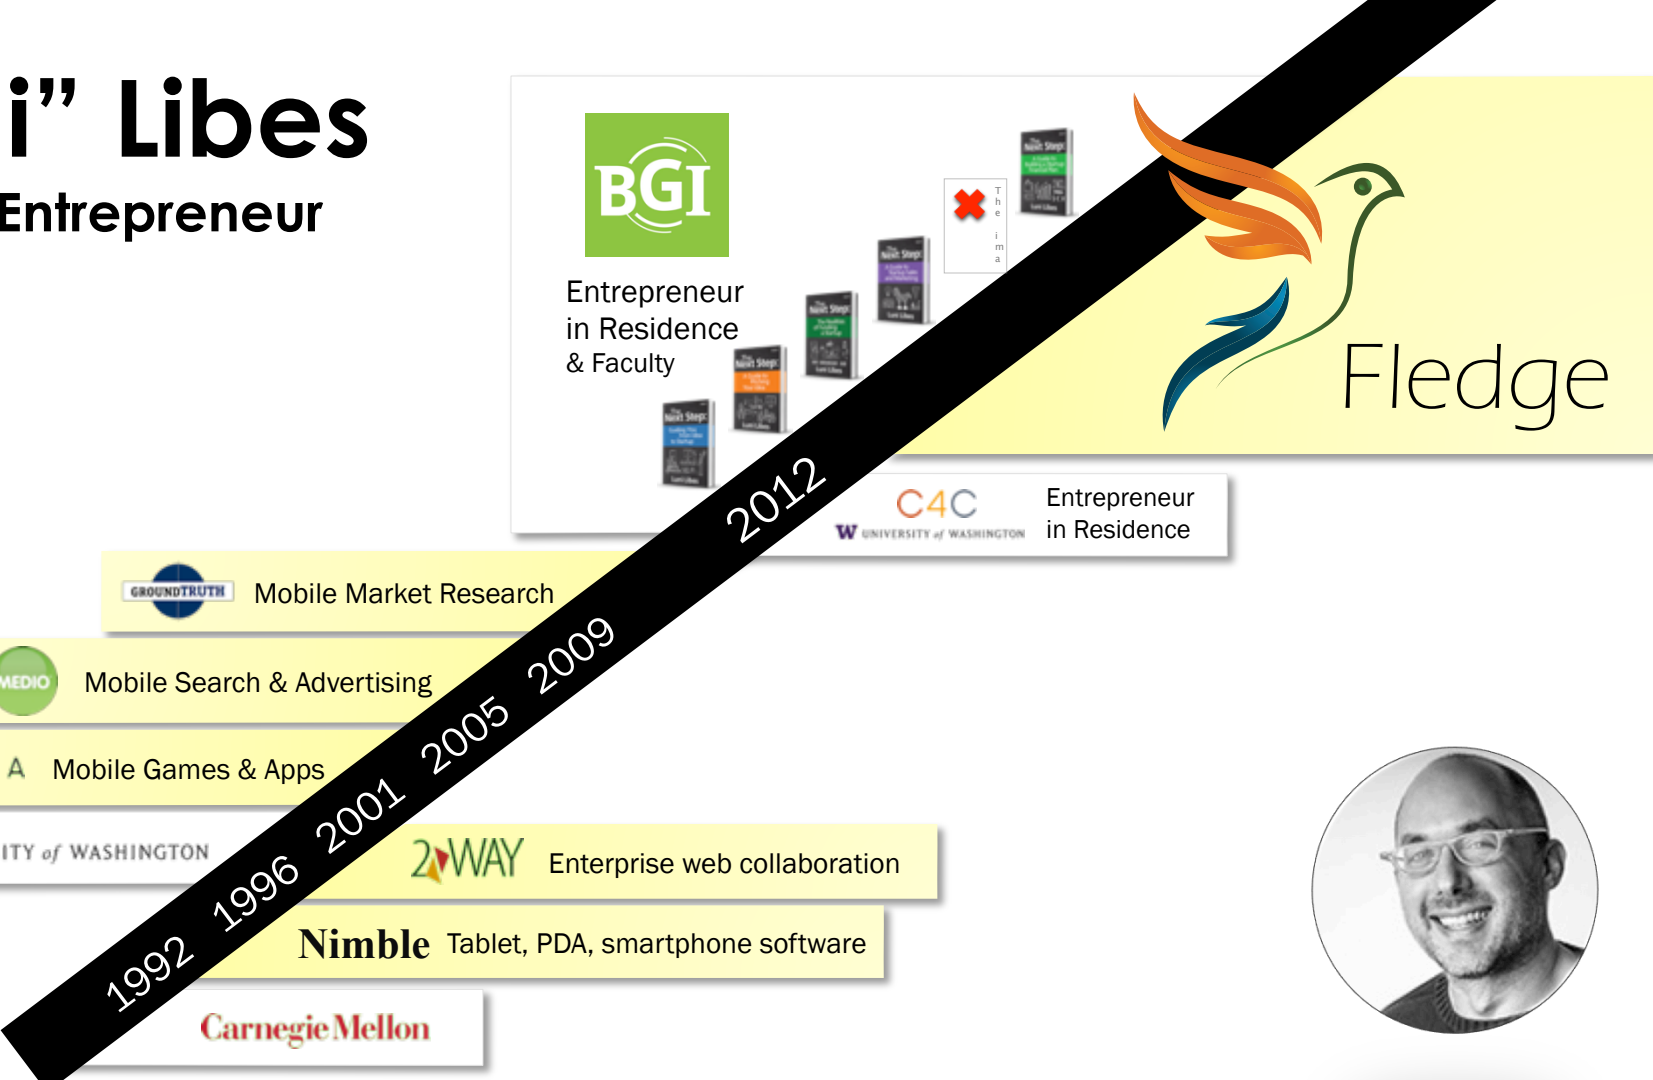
i" Libes
Entrepreneur

BGI
Entrepreneur in Residence & Faculty

Fledge

C4C
W UNIVERSITY of WASHINGTON
Entrepreneur in Residence

2012

GROUNDTRUTH Mobile Market Research

2009

MEDIO Mobile Search & Advertising

2005

A Mobile Games & Apps

2001

ITY of WASHINGTON

1996

2WAY Enterprise web collaboration

1992

Nimble Tablet, PDA, smartphone software

Carnegie Mellon